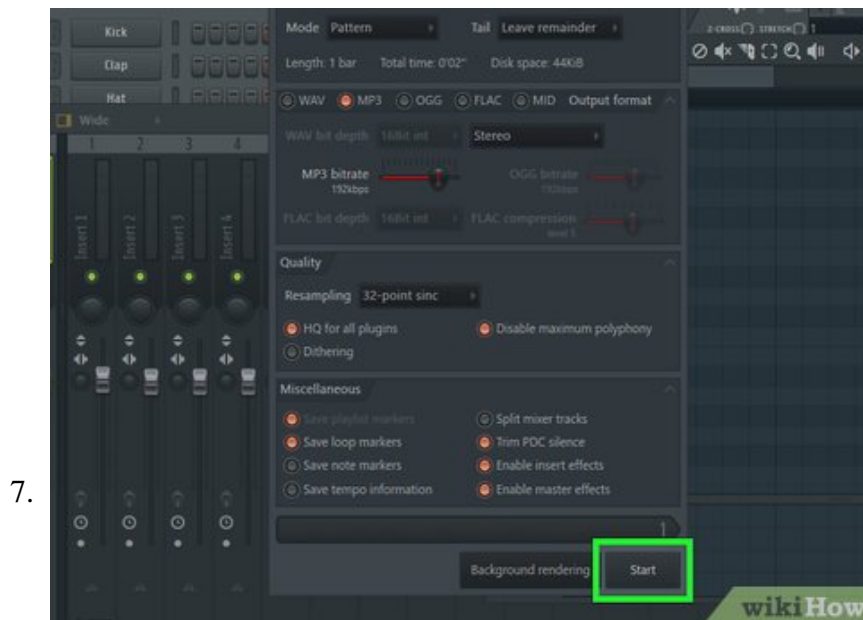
7.

Kick

Clap

Hat

Wide

1 2 3 4

Insert 1 Insert 2 Insert 3 Insert 4

Mode Pattern

Tail Leave remainder

Length: 1 bar Total time: 0'02" Disk space: 44KiB

WAV MP3 OGG FLAC MID Output format

WAV bit depth 16Bit int

Stereo

MP3 bitrate 192kbps

OGG bitrate 192kbps

FLAC bit depth 16Bit int

FLAC compression level 5

Quality

Resampling 32-point sinc

HQ for all plugins

Disable maximum polyphony

Dithering

Miscellaneous

Save playlist markers

Split mixer tracks

Save loop markers

Trim PDC silence

Save note markers

Enable insert effects

Save tempo information

Enable master effects

1

Background rendering

Start

wikiHow